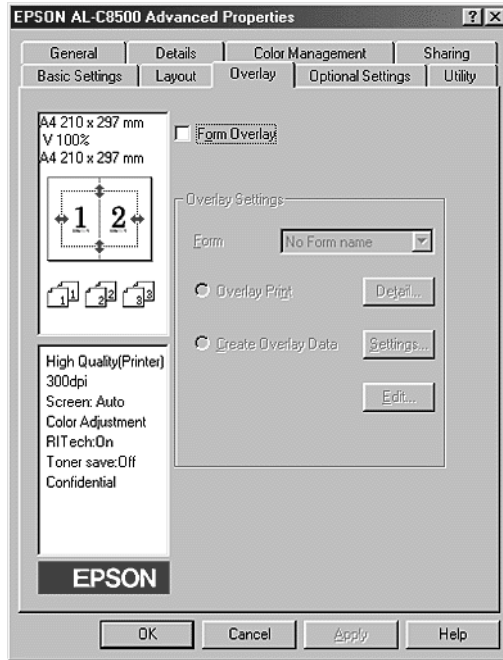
EPSON AL-C8500 Advanced Properties

?

General | Details | Color Management | Sharing
Basic Settings | Layout | Overlay | Optional Settings | Utility

A4 210 x 297 mm
V 100%
A4 210 x 297 mm

1 2

Form Overlay

Overlay Settings

Form
No Form name

Overlay Print
Detail...

Create Overlay Data
Settings...

Edit...

High Quality(Printer)
300dpi
Screen: Auto
Color Adjustment
RITech:On
Toner save:Off
Confidential

EPSON

OK
Cancel
Apply
Help